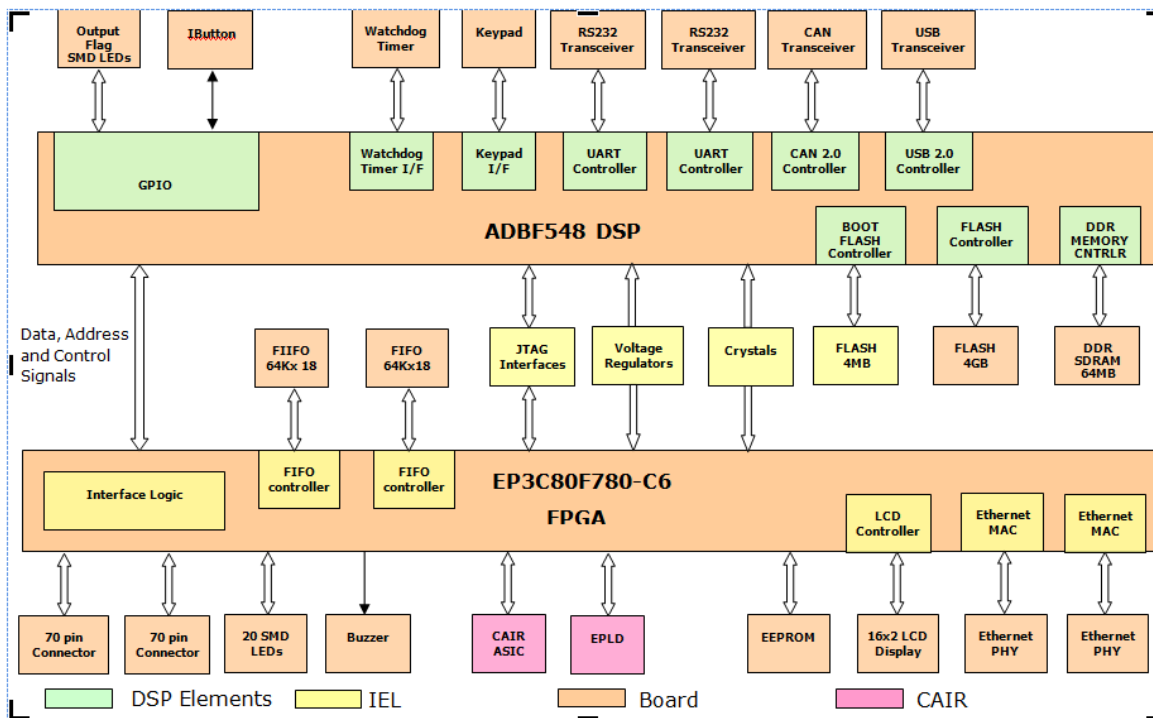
Output Flag SMD LEDs

IButton

Watchdog Timer

Keypad

RS232 Transceiver

RS232 Transceiver

CAN Transceiver

USB Transceiver

GPIO

Watchdog Timer I/F

Keypad I/F

UART Controller

UART Controller

CAN 2.0 Controller

USB 2.0 Controller

ADBF548 DSP

BOOT FLASH Controller

FLASH Controller

DDR MEMORY CNTRLR

Data, Address and Control Signals

FIIFO 64Kx 18

FIFO 64Kx18

JTAG Interfaces

Voltage Regulators

Crystals

FLASH 4MB

FLASH 4GB

DDR SDRAM 64MB

Interface Logic

FIFO controller

FIFO controller

EP3C80F780-C6

FPGA

LCD Controller

Ethernet MAC

Ethernet MAC

70 pin Connector

70 pin Connector

20 SMD LEDs

Buzzer

CAIR ASIC

EPLD

EEPROM

16x2 LCD Display

Ethernet PHY

Ethernet PHY

DSP Elements

IEL

Board

CAIR